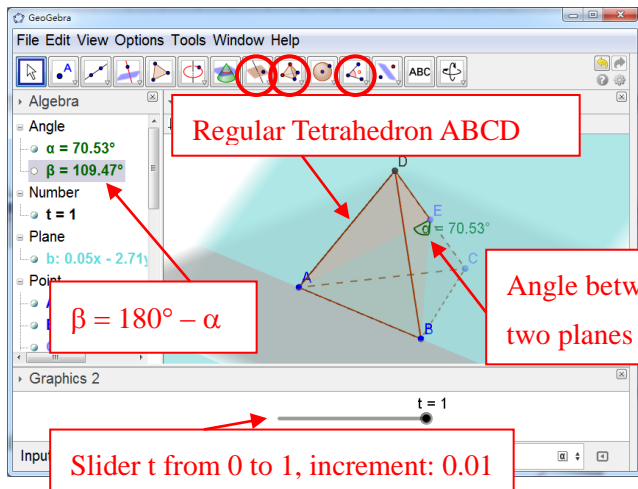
GeoGebra

File Edit View Options Tools Window Help

ABC

Algebra

Angle
α = 70.53°
β = 109.47°
Number
t = 1
Plane
b: 0.05x - 2.71y
Point

Regular Tetrahedron ABCD

D
E
α = 70.53°
C
A
B

Angle betw
two planes

β = 180° − α

Graphics 2

t = 1

Input

Slider t from 0 to 1, increment: 0.01